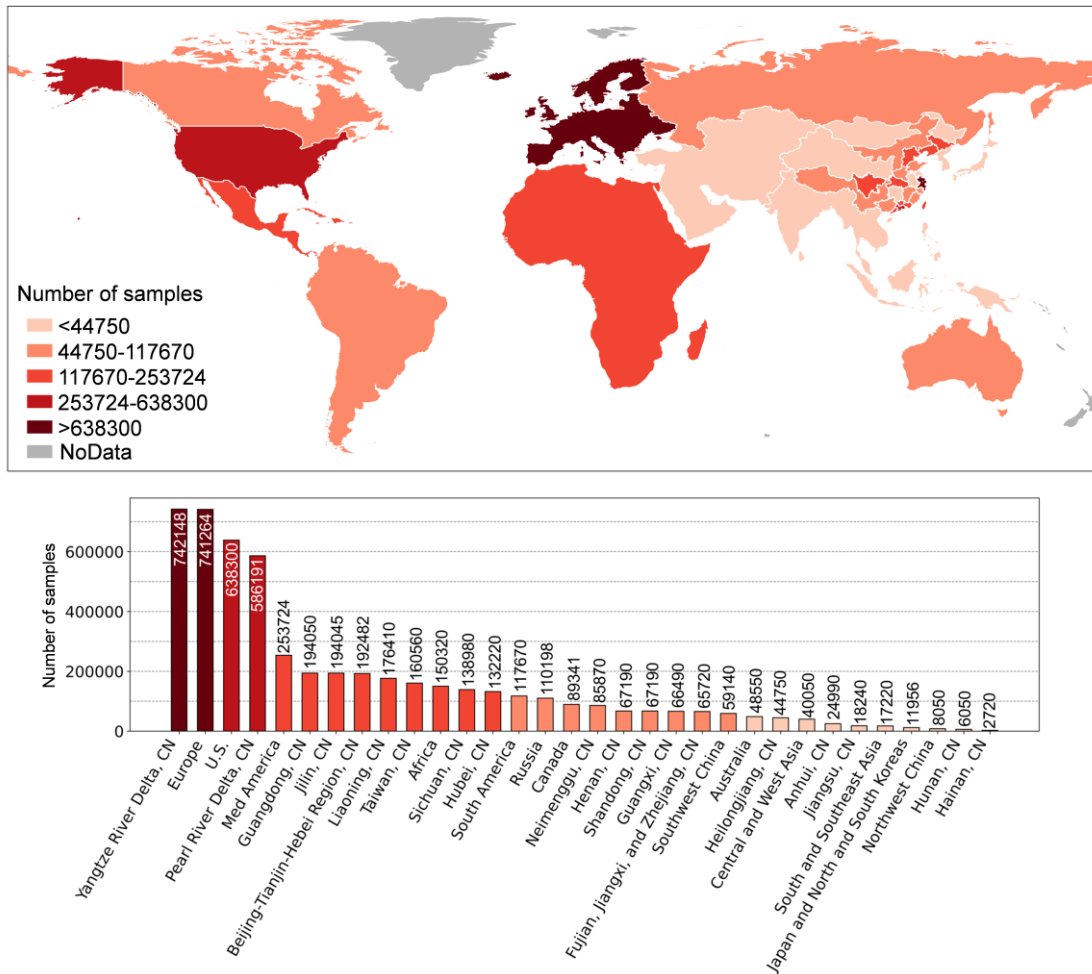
Number of samples
<44750
44750-117670
117670-253724
253724-638300
>638300
NoData

Number of samples
600000
400000
200000
0

742148
741264
638300
586191
253724
194050
194045
192482
176410
160560
150320
138980
132220
117670
110198
89341
85870
67190
67190
66490
65720
59140
48550
44750
40050
24990
18240
17220
11956
8050
6050
2720

Yangtze River Delta, CN
Europe
U.S.
Pearl River Delta, CN
Med America
Guangdong, CN
Jilin, CN
Beijing-Tianjin-Hebei Region, CN
Liaoning, CN
Taiwan, CN
Africa
Sichuan, CN
Hubei, CN
South America
Russia
Canada
Neimenggu, CN
Henan, CN
Shandong, CN
Guangxi, CN
Fujian, Jiangxi, and Zhejiang, CN
Southwest China
Australia
Heilongjiang, CN
Central and West Asia
Anhui, CN
Jiangsu, CN
South and Southeast Asia
Japan and North and South Koreas
Northwest China
Hunan, CN
Hainan, CN